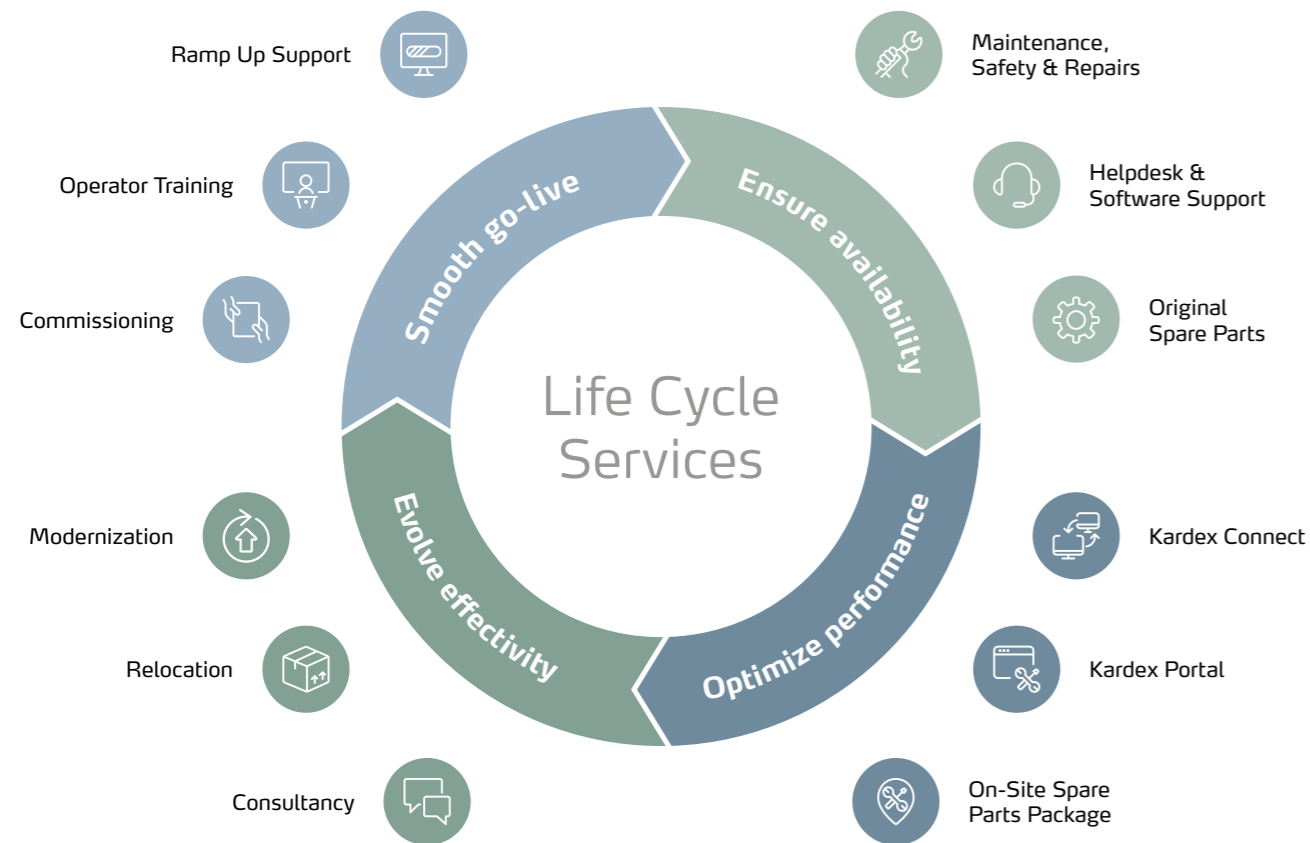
Life Cycle Services

Smooth go-live

Ramp Up Support

Operator Training

Commissioning

Ensure availability

Maintenance, Safety & Repairs

Helpdesk & Software Support

Original Spare Parts

Optimize performance

Kardex Connect

Kardex Portal

On-Site Spare Parts Package

Evolve effectivity

Modernization

Relocation

Consultancy